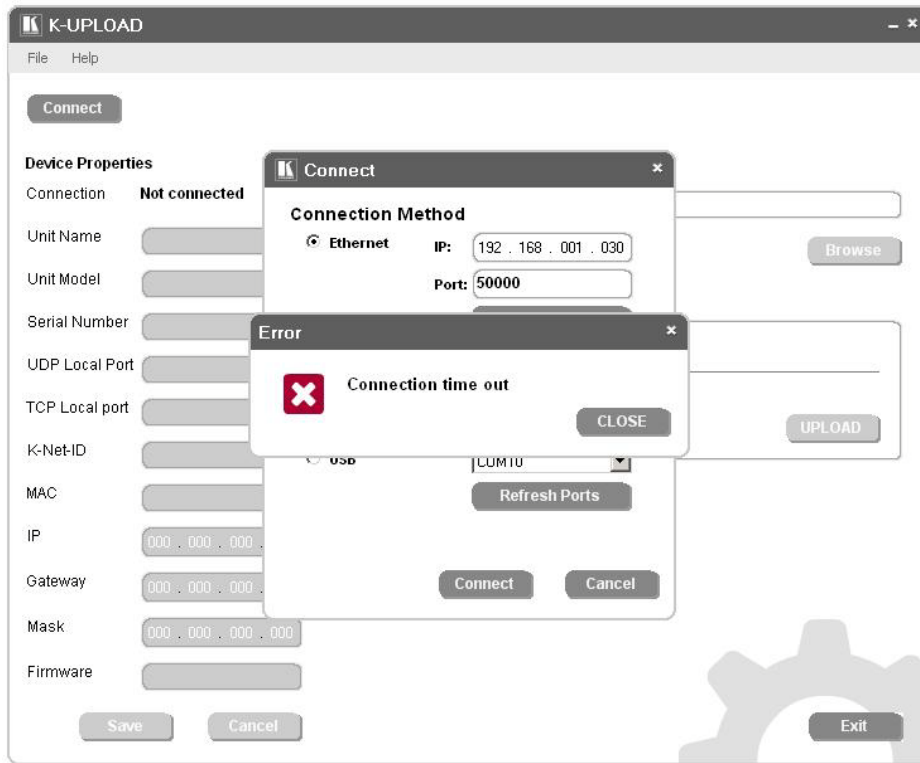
K K-UPLOAD

File Help

Connect

Device Properties

Connection Not connected

Unit Name

Unit Model

Serial Number

UDP Local Port

TCP Local port

K-Net-ID

MAC

IP 000 . 000 . 000 .

Gateway 000 . 000 . 000 .

Mask 000 . 000 . 000 . 000

Firmware

Save Cancel

Browse

UPLOAD

Exit

K Connect ×

Connection Method

Ethernet IP: 192 . 168 . 001 . 030

Port: 50000

USB COM10

Refresh Ports

Connect Cancel

Error ×

Connection time out

CLOSE